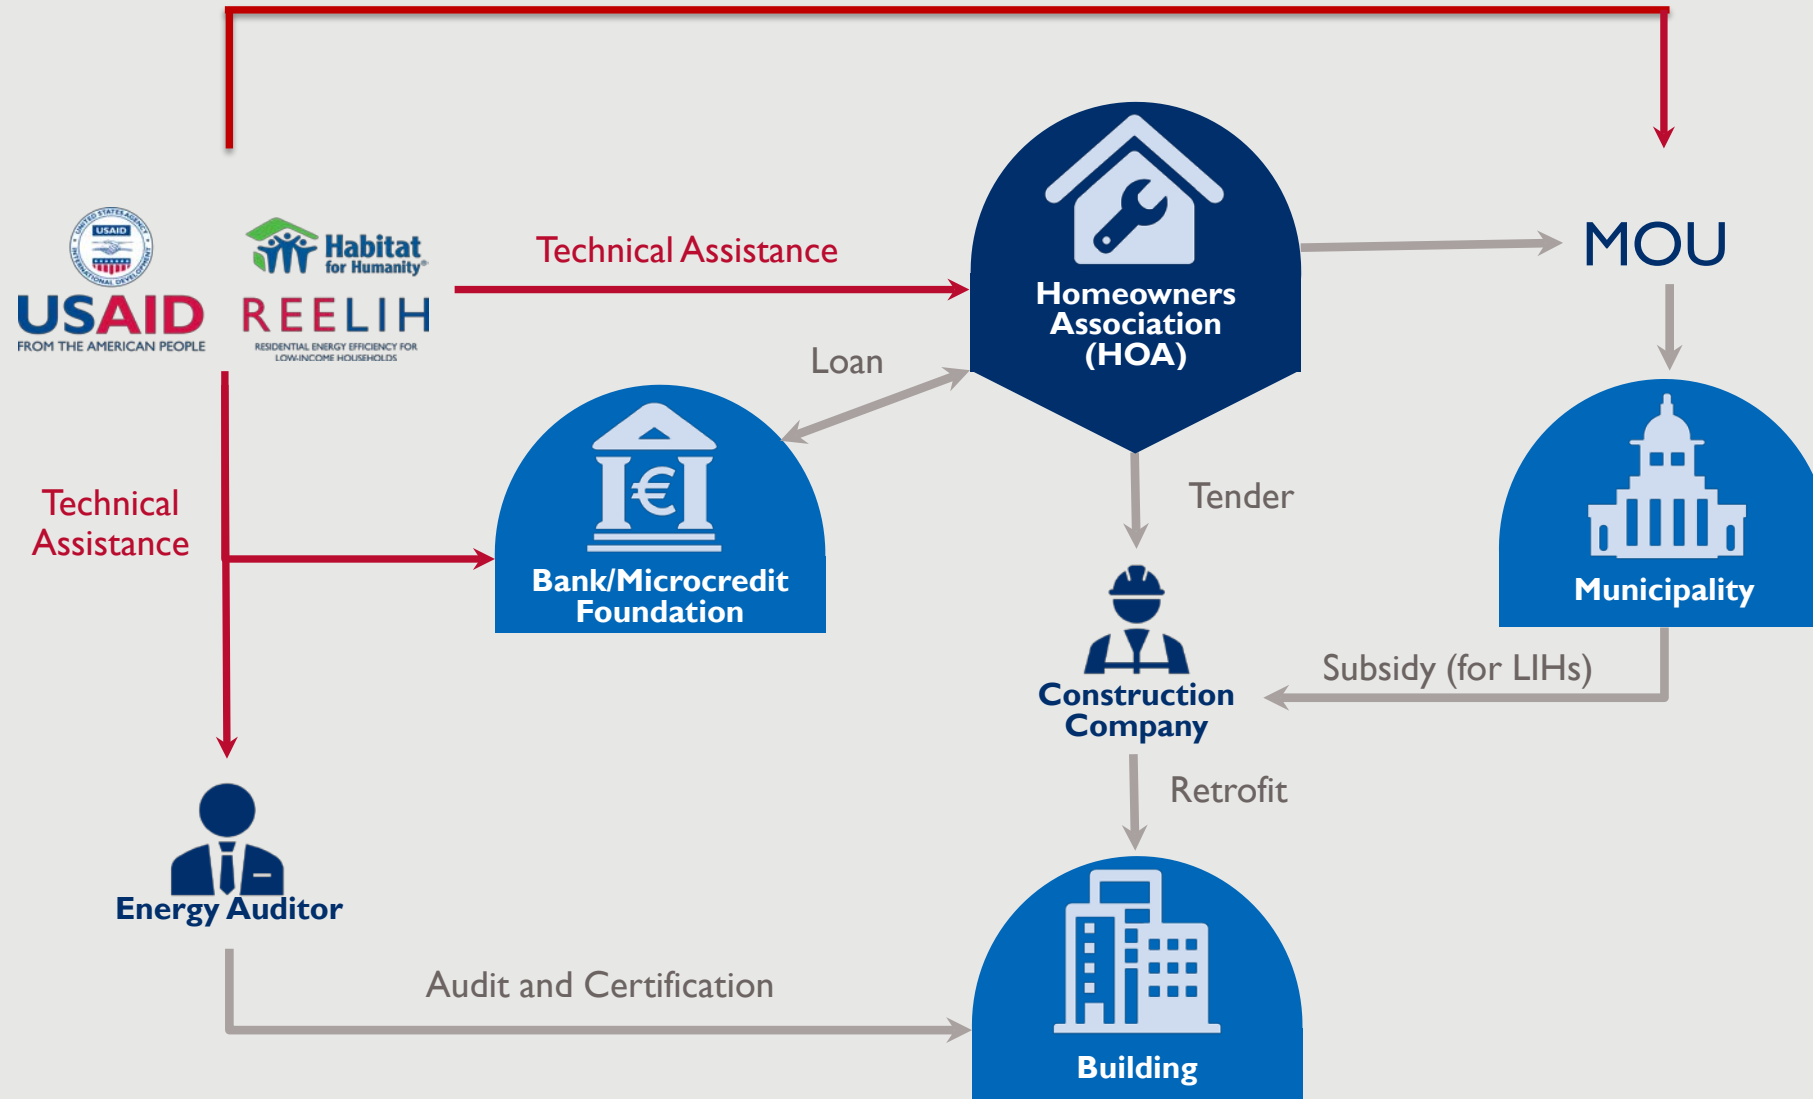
UNITED STATES AGENCY INTERNATIONAL DEVELOPMENT USAID

USAID
FROM THE AMERICAN PEOPLE

Habitat for Humanity®

REELIH
RESIDENTIAL ENERGY EFFICIENCY FOR LOW-INCOME HOUSEHOLDS

Technical Assistance

Homeowners Association (HOA)

MOU

Loan

Technical Assistance

Bank/Microcredit Foundation

Tender

Municipality

Construction Company

Subsidy (for LIHs)

Retrofit

Energy Auditor

Audit and Certification

Building